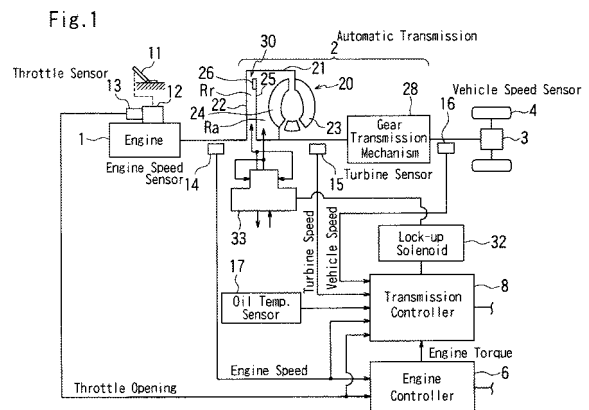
Fig.1

Automatic Transmission
2
30
11
Throttle Sensor
13
12
26
25
21
Rr
20
22
Vehicle Speed Sensor
24
28
16
4
Ra
23
Gear Transmission Mechanism
1
Engine
3
Engine Speed Sensor
14
15
Turbine Sensor
Turbine Speed
Vehicle Speed
Lock-up Solenoid
32
33
17
Oil Temp. Sensor
Transmission Controller
8
Engine Torque
Engine Speed
Throttle Opening
Engine Controller
6